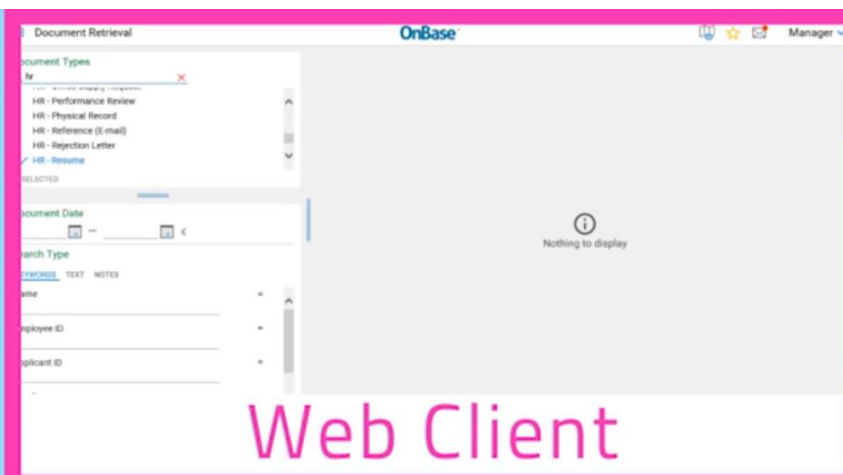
Document Retrieval

OnBase

Manager

ocument Types

hr

HR - Performance Review

HR - Physical Record

HR - Reference (E-mail)

HR - Rejection Letter

HR - Resume

SELECTED

ocument Date

–

earch Type

YWORDS TEXT NOTES

ame

nployee ID

plicant ID

Nothing to display

Web Client